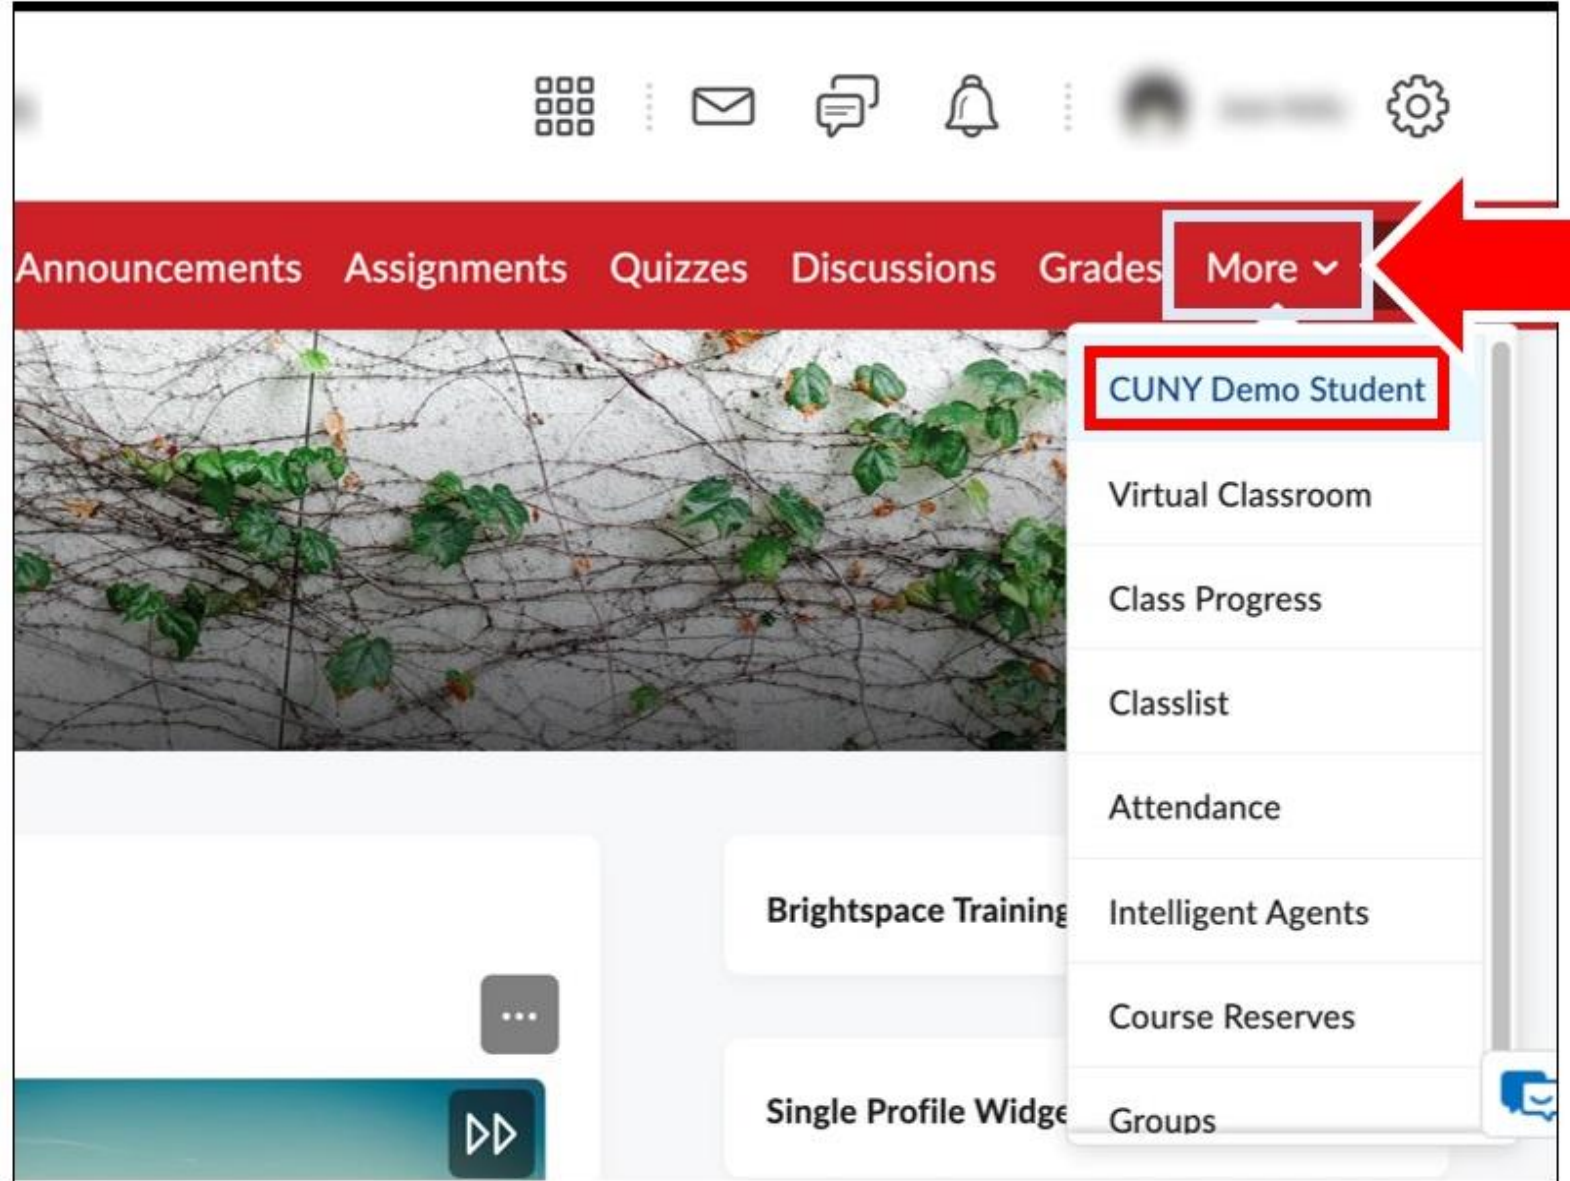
Announcements Assignments Quizzes Discussions Grades More

CUNY Demo Student
Virtual Classroom
Class Progress
Classlist
Attendance
Intelligent Agents
Course Reserves
Groups

Brightspace Training

Single Profile Widge

...